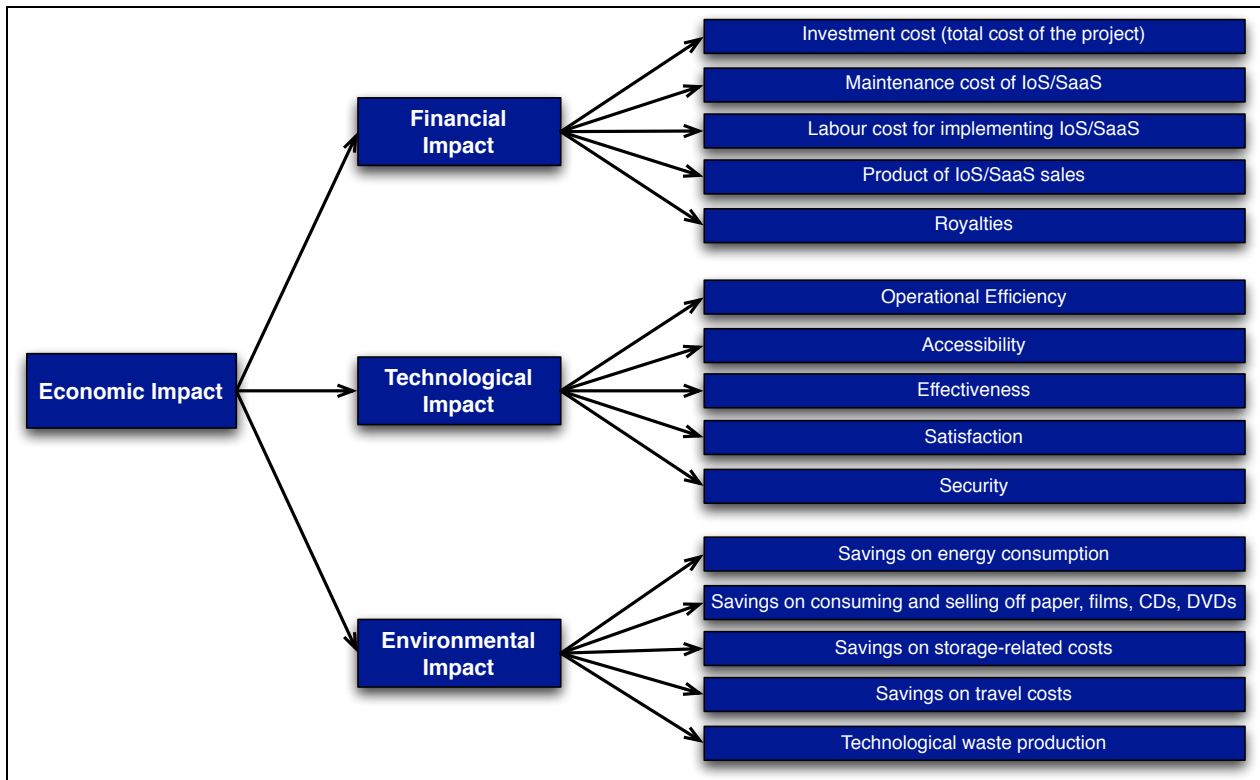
Economic Impact

Financial Impact

Investment cost (total cost of the project)

Maintenance cost of IoS/SaaS

Labour cost for implementing IoS/SaaS

Product of IoS/SaaS sales

Royalties

Technological Impact

Operational Efficiency

Accessibility

Effectiveness

Satisfaction

Security

Environmental Impact

Savings on energy consumption

Savings on consuming and selling off paper, films, CDs, DVDs

Savings on storage-related costs

Savings on travel costs

Technological waste production